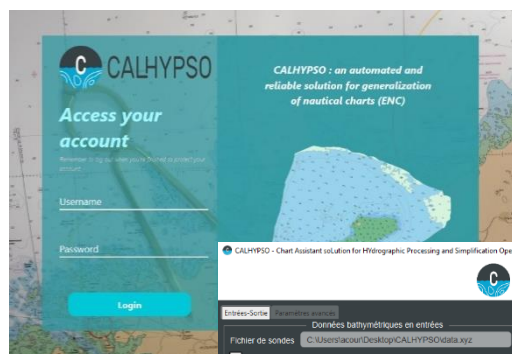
C CALHYPSO

Access your account

Remember to log out when you're finished to protect your account

Username

Password

Login

CALHYPSO : an automated and reliable solution for generalization of nautical charts (ENC)

CALHYPSO - Chart Assistant soLution for HYdrographic Processing and Simplification Ope

Entrées-Sortie Paramètres avancés

Données bathymétriques en entrées

Fichier de sondes C:\Users\acour\Desktop\CALHYPSO\data.xyz